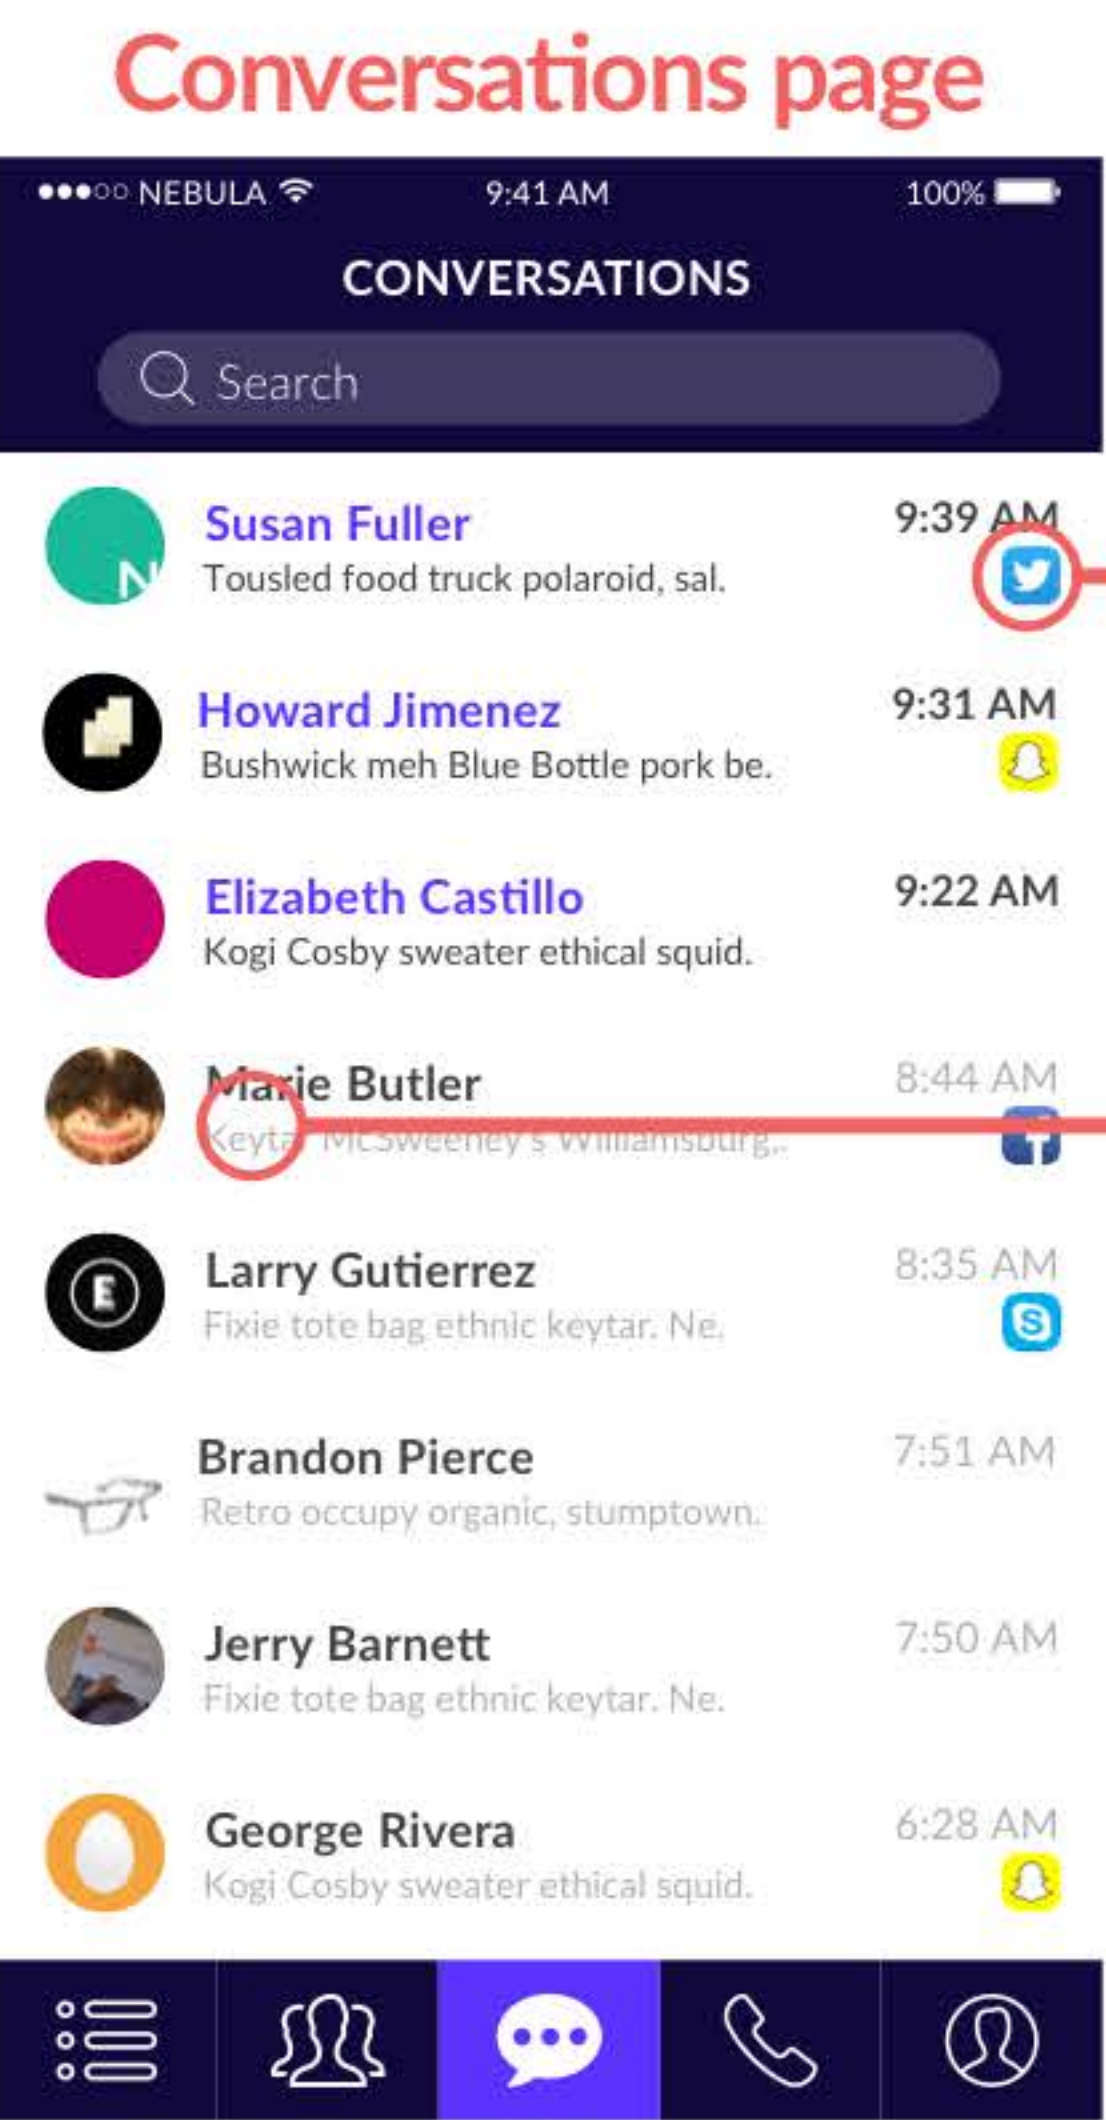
Conversations page

●●●○○ NEBULA 9:41 AM 100%

CONVERSATIONS

Search

Susan Fuller
Tousled food truck polaroid, sal.
9:39 AM

Howard Jimenez
Bushwick meh Blue Bottle pork be.
9:31 AM

Elizabeth Castillo
Kogi Cosby sweater ethical squid.
9:22 AM

Marie Butler
Keytar McSweeney's Williamsburg..
8:44 AM

Larry Gutierrez
Fixie tote bag ethnic keytar. Ne.
8:35 AM

Brandon Pierce
Retro occupy organic, stumptown.
7:51 AM

Jerry Barnett
Fixie tote bag ethnic keytar. Ne.
7:50 AM

George Rivera
Kogi Cosby sweater ethical squid.
6:28 AM